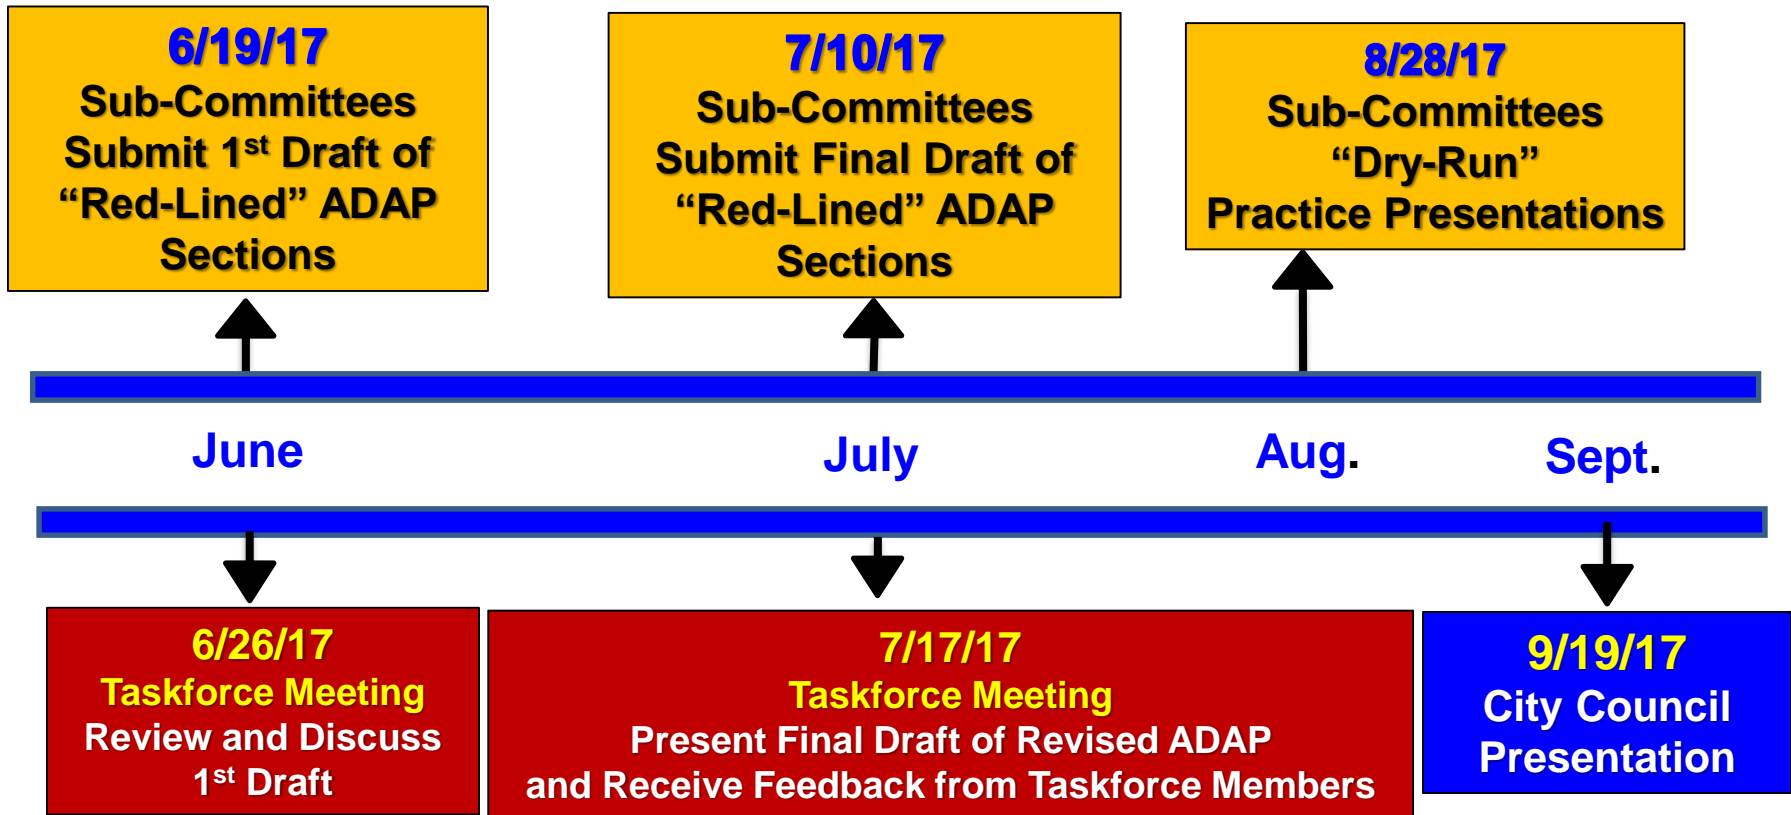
6/19/17
Sub-Committees Submit 1st Draft of “Red-Lined” ADAP Sections

7/10/17
Sub-Committees Submit Final Draft of “Red-Lined” ADAP Sections

8/28/17
Sub-Committees “Dry-Run” Practice Presentations

June

July

Aug.

Sept.

6/26/17
Taskforce Meeting
Review and Discuss 1st Draft

7/17/17
Taskforce Meeting
Present Final Draft of Revised ADAP and Receive Feedback from Taskforce Members

9/19/17
City Council Presentation